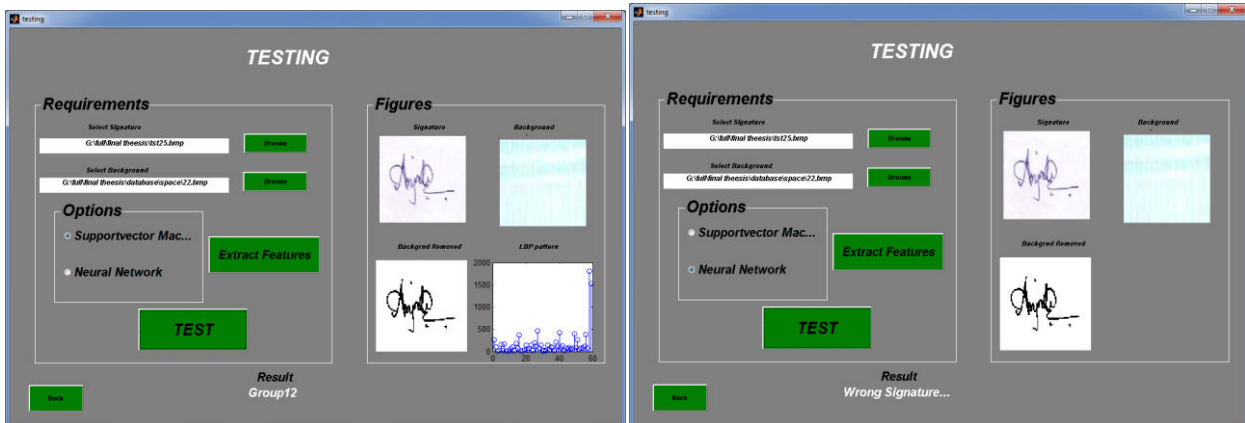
testing

TESTING

Requirements

Select Signature

G:\full\final theesis\tst25.bmp

Browse

Select Background

G:\full\final theesis\database\space\22.bmp

Browse

Options

Supportvector Mac...

Neural Network

Extract Features

TEST

Figures

Signature

Background

Backgrnd Removed

LBP pattern

2000
1500
1000
500
0
0 20 40 60

Result
Group12

Back

testing

TESTING

Requirements

Select Signature

G:\full\final theesis\tst25.bmp

Browse

Select Background

G:\full\final theesis\database\space\22.bmp

Browse

Options

Supportvector Mac...

Neural Network

Extract Features

TEST

Figures

Signature

Background

Backgrnd Removed

Result
Wrong Signature...

Back